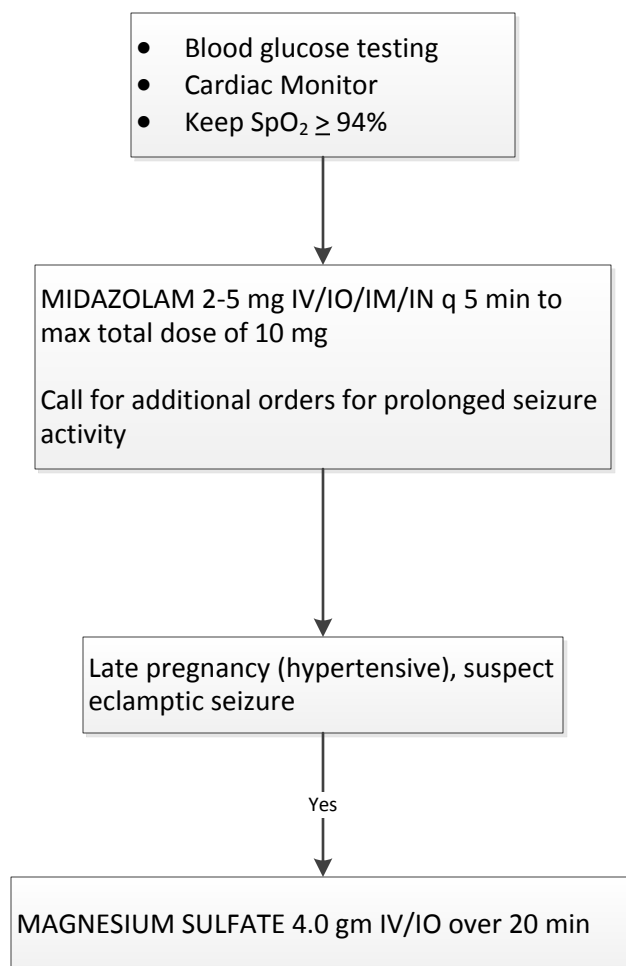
- Blood glucose testing
- Cardiac Monitor
- Keep $SpO_2 \geq 94\%$

MIDAZOLAM 2-5 mg IV/IO/IM/IN q 5 min to max total dose of 10 mg

Call for additional orders for prolonged seizure activity

Late pregnancy (hypertensive), suspect eclamptic seizure

Yes

MAGNESIUM SULFATE 4.0 gm IV/IO over 20 min